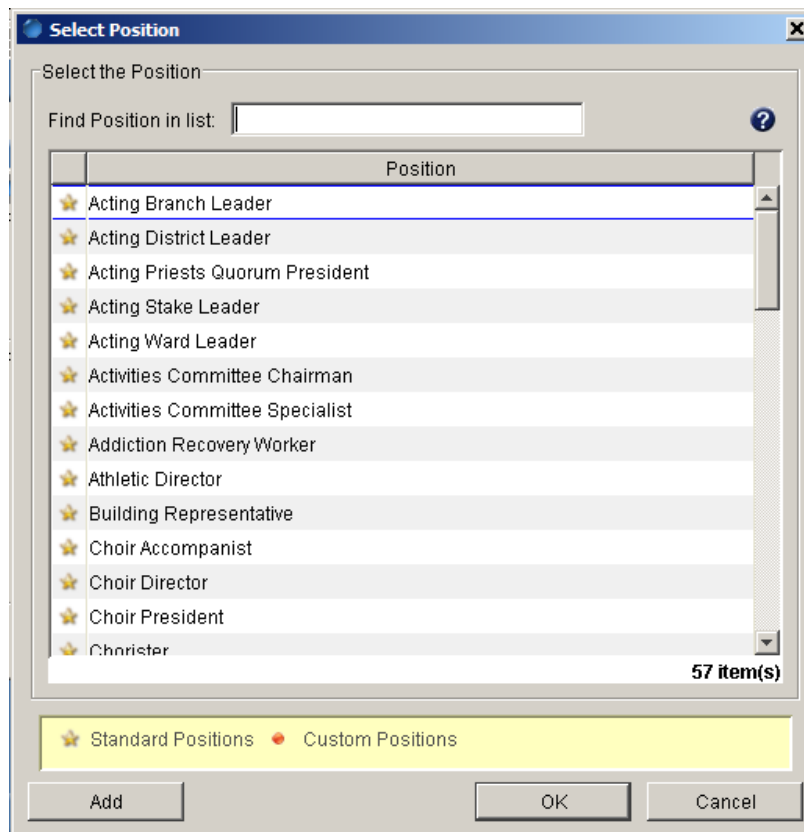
Select Position

Select the Position

Find Position in list:

| Position |
|---|
| Acting Branch Leader |
| Acting District Leader |
| Acting Priests Quorum President |
| Acting Stake Leader |
| Acting Ward Leader |
| Activities Committee Chairman |
| Activities Committee Specialist |
| Addiction Recovery Worker |
| Athletic Director |
| Building Representative |
| Choir Accompanist |
| Choir Director |
| Choir President |
| Chorister |

57 item(s)

Standard Positions Custom Positions

Add OK Cancel